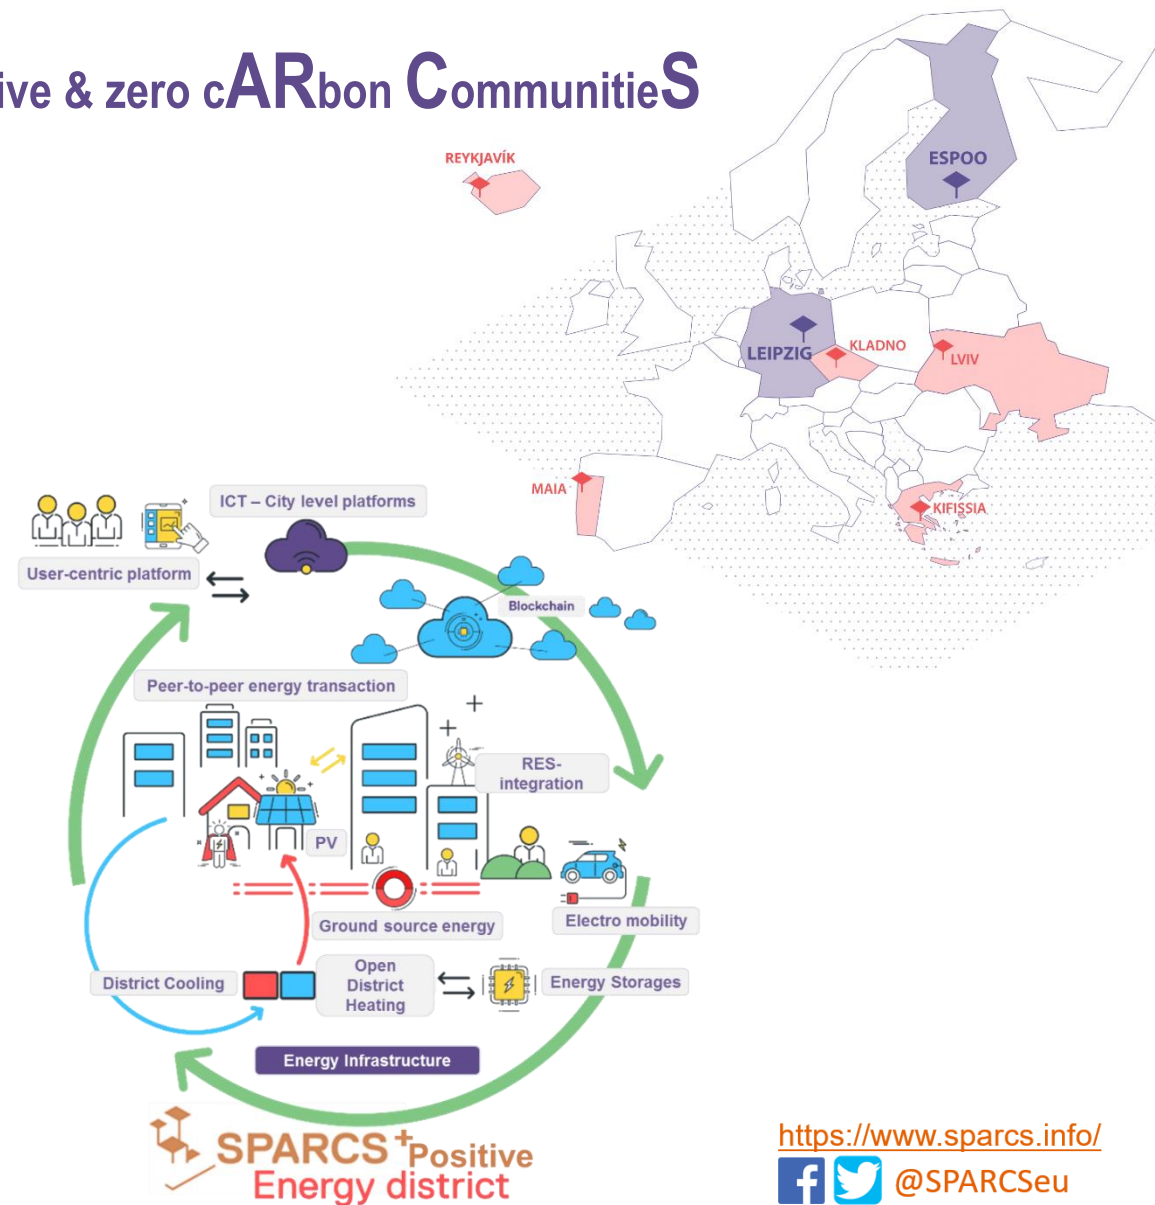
ive & zero cARbon CommunitieS

REYKJAVÍK
ESPOO
LEIPZIG
KLADNO
LVIV
MAIA
KIFISSIA

ICT – City level platforms
User-centric platform
Blockchain
Peer-to-peer energy transaction
RES-integration
PV
Ground source energy
Electro mobility
District Cooling
Open District Heating
Energy Storages
Energy Infrastructure

SPARCS +Positive Energy district

https://www.sparcs.info/
@SPARCSeu